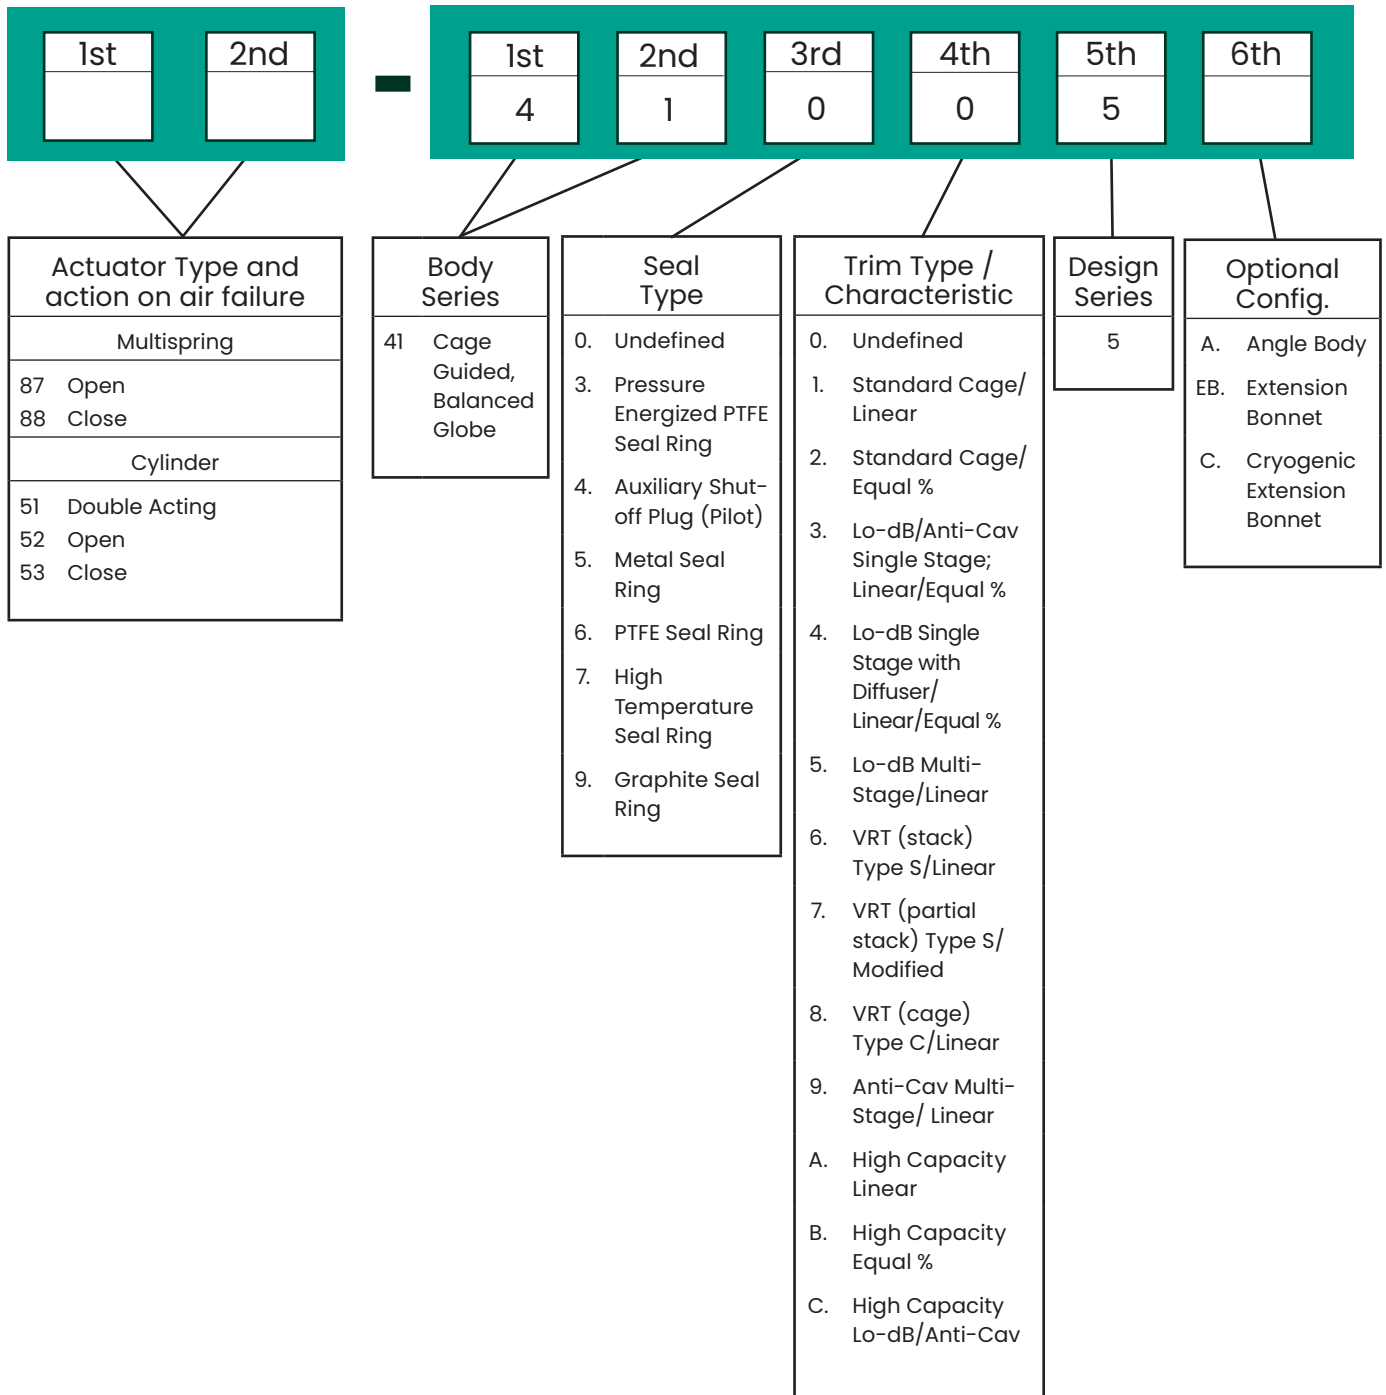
| 1st | 2nd |
|---|---|
| | |

-

| 1st | 2nd | 3rd | 4th | 5th | 6th |
|---|---|---|---|---|---|
| 4 | 1 | 0 | 0 | 5 | |

Actuator Type and action on air failure

Multispring

87 Open
88 Close

Cylinder

51 Double Acting
52 Open
53 Close

Body Series

41 Cage Guided, Balanced Globe

Seal Type

0. Undefined
3. Pressure Energized PTFE Seal Ring
4. Auxiliary Shut-off Plug (Pilot)
5. Metal Seal Ring
6. PTFE Seal Ring
7. High Temperature Seal Ring
9. Graphite Seal Ring

Trim Type / Characteristic

0. Undefined
1. Standard Cage/ Linear
2. Standard Cage/ Equal %
3. Lo-dB/Anti-Cav Single Stage; Linear/Equal %
4. Lo-dB Single Stage with Diffuser/ Linear/Equal %
5. Lo-dB Multi-Stage/Linear
6. VRT (stack) Type S/Linear
7. VRT (partial stack) Type S/ Modified
8. VRT (cage) Type C/Linear
9. Anti-Cav Multi-Stage/ Linear
A. High Capacity Linear
B. High Capacity Equal %
C. High Capacity Lo-dB/Anti-Cav

Design Series

5

Optional Config.

A. Angle Body
EB. Extension Bonnet
C. Cryogenic Extension Bonnet